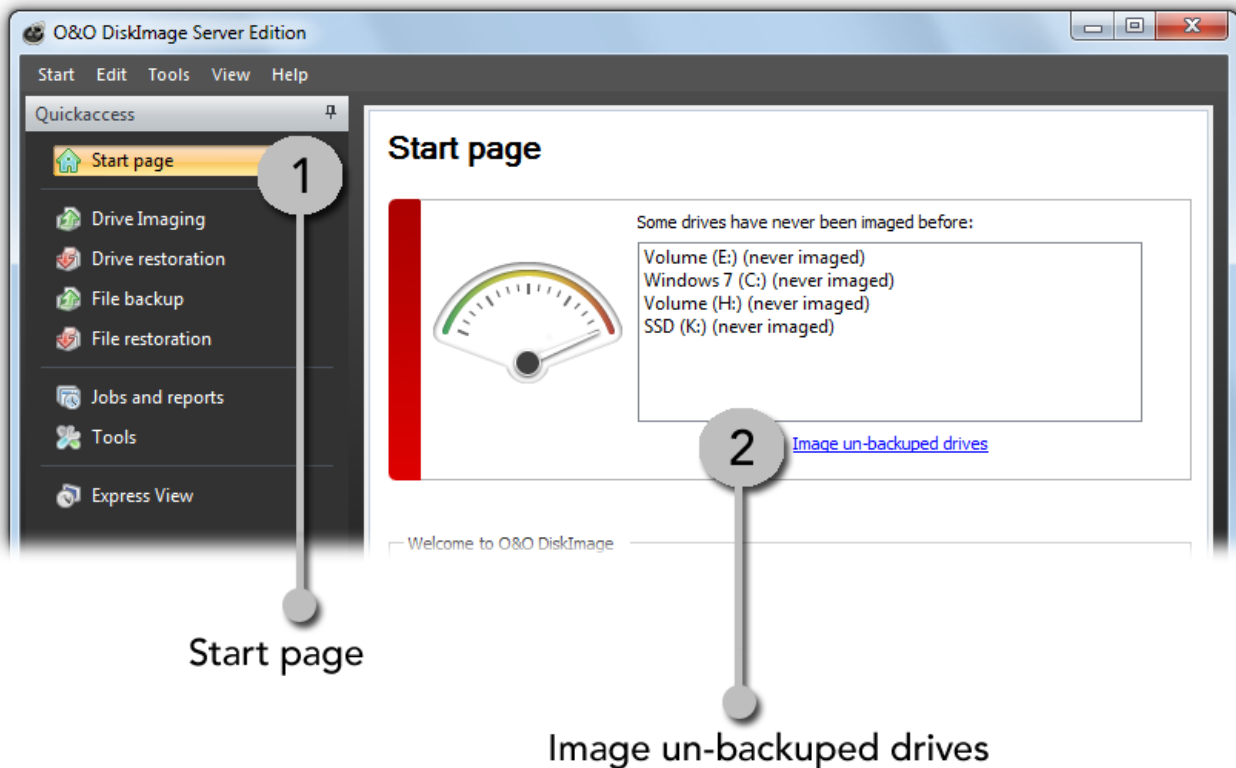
O&O DiskImage Server Edition

Start Edit Tools View Help

Quickaccess

Start page

Drive Imaging

Drive restoration

File backup

File restoration

Jobs and reports

Tools

Express View

1

Start page

Some drives have never been imaged before:

Volume (E:) (never imaged)
Windows 7 (C:) (never imaged)
Volume (H:) (never imaged)
SSD (K:) (never imaged)

2

Image un-backuped drives

Welcome to O&O DiskImage

Start page

Image un-backuped drives